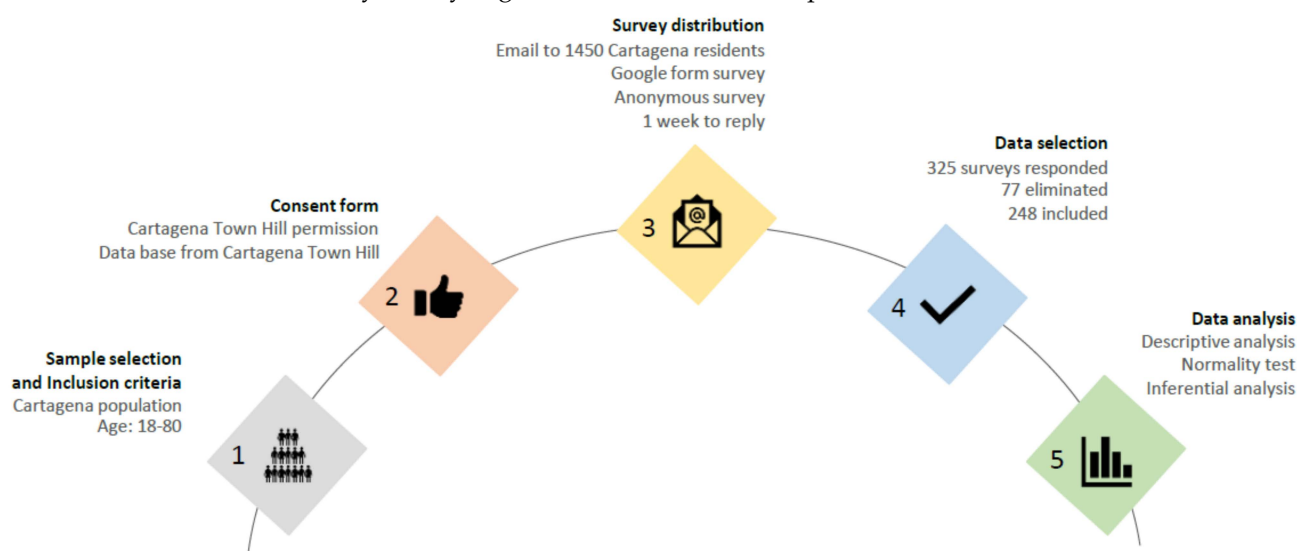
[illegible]

Survey distribution
Email to 1450 Cartagena residents
Google form survey
Anonymous survey
1 week to reply

3

Consent form
Cartagena Town Hill permission
Data base from Cartagena Town Hill

2

Data selection
325 surveys responded
77 eliminated
248 included

4

Sample selection
and Inclusion criteria
Cartagena population
Age: 18-80

1

Data analysis
Descriptive analysis
Normality test
Inferential analysis

5